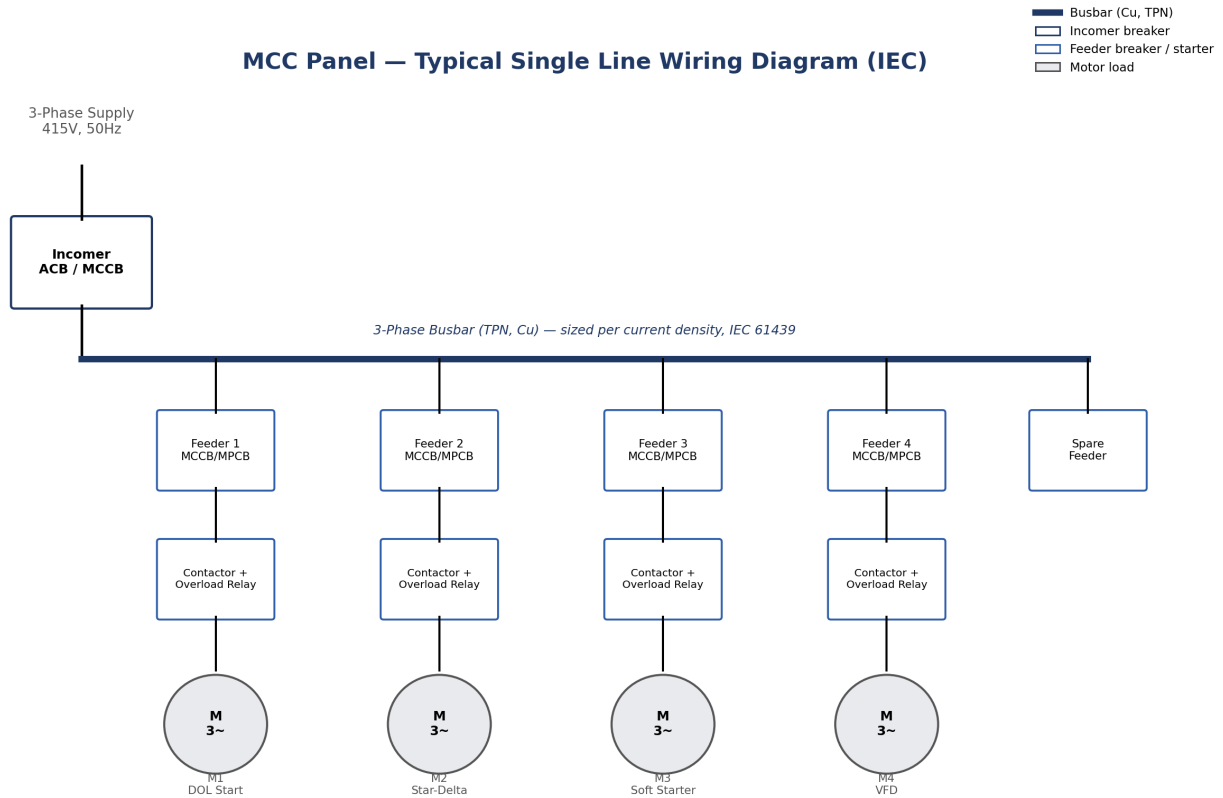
Busbar (Cu, TPN)
Incomer breaker
Feeder breaker / starter
Motor load

MCC Panel — Typical Single Line Wiring Diagram (IEC)

3-Phase Supply
415V, 50Hz

Incomer
ACB / MCCB

3-Phase Busbar (TPN, Cu) — sized per current density, IEC 61439

Feeder 1
MCCB/MPCB

Feeder 2
MCCB/MPCB

Feeder 3
MCCB/MPCB

Feeder 4
MCCB/MPCB

Spare
Feeder

Contactor +
Overload Relay

Contactor +
Overload Relay

Contactor +
Overload Relay

Contactor +
Overload Relay

M
3~

M
3~

M
3~

M
3~

M1
DOL Start

M2
Star-Delta

M3
Soft Starter

M4
VFD